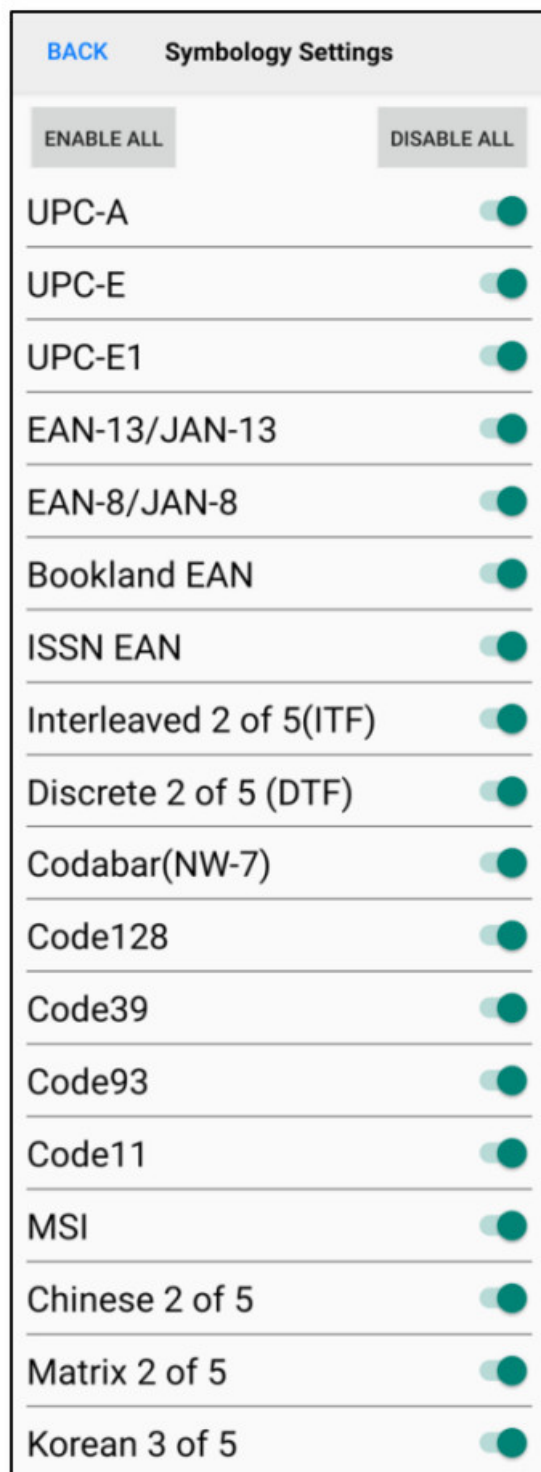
BACK Symbology Settings

ENABLE ALL

DISABLE ALL

UPC-A

UPC-E

UPC-E1

EAN-13/JAN-13

EAN-8/JAN-8

Bookland EAN

ISSN EAN

Interleaved 2 of 5(ITF)

Discrete 2 of 5 (DTF)

Codabar(NW-7)

Code128

Code39

Code93

Code11

MSI

Chinese 2 of 5

Matrix 2 of 5

Korean 3 of 5